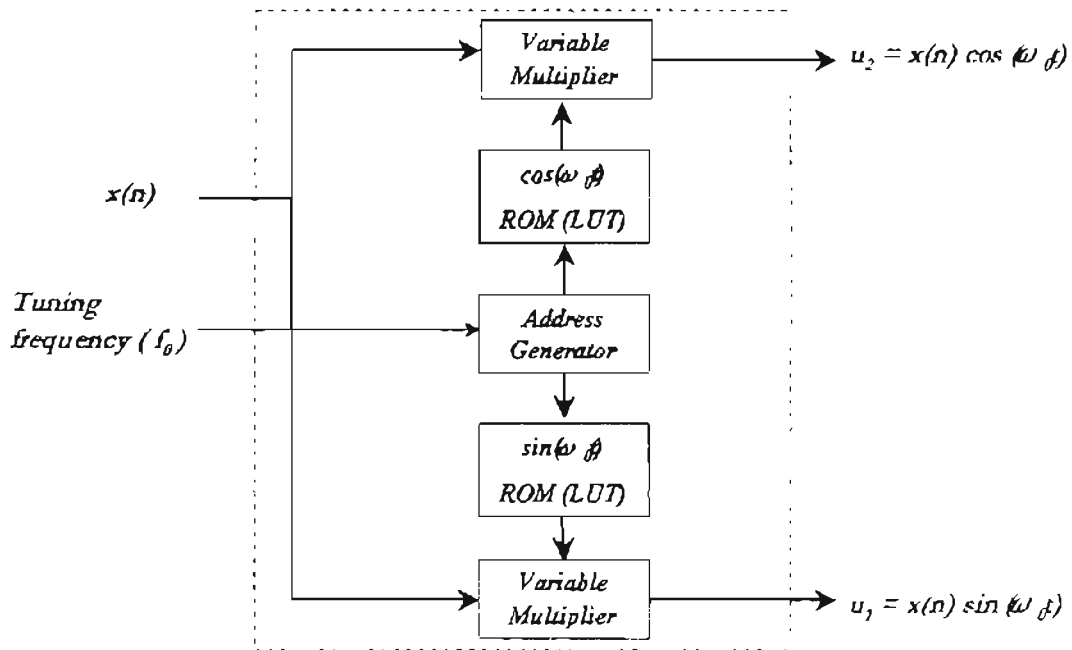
Variable Multiplier

$u_2 = x(n) \cos(\omega_0 t)$

$\cos(\omega_0 t)$ ROM (LUT)

$x(n)$

Tuning frequency ( $f_0$ )

Address Generator

$\sin(\omega_0 t)$ ROM (LUT)

Variable Multiplier

$u_1 = x(n) \sin(\omega_0 t)$